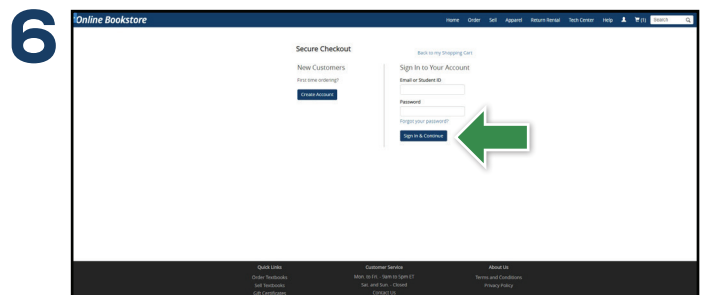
6

Online Bookstore

Home Order Sell Apparel Return Rental Tech Center Help (1) Search

Secure Checkout

Back to my Shopping Cart

New Customers

First time ordering?

Create Account

Sign In to Your Account

Email or Student ID

Password

Forgot your password?

Sign In & Continue

Quick Links

Order Textbooks

Sell Textbooks

Gift Certificates

Customer Service

Mon. to Fri. - 9am to 5pm ET

Sat. and Sun. - Closed

Contact Us

About Us

Terms and Conditions

Privacy Policy